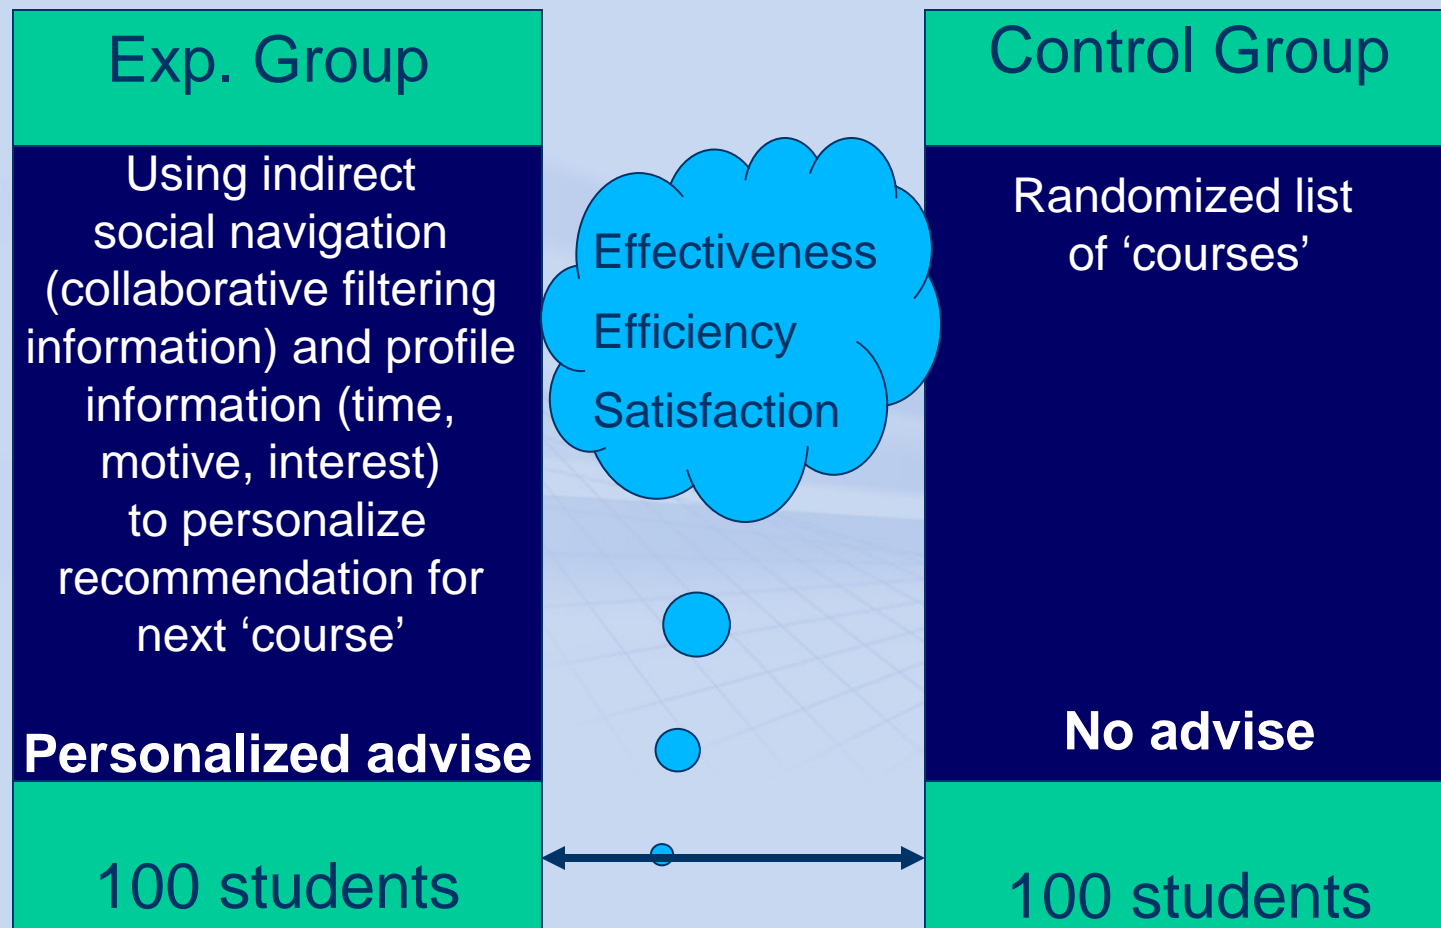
Exp. Group

Using indirect social navigation (collaborative filtering information) and profile information (time, motive, interest) to personalize recommendation for next ‘course’

Personalized advise

100 students

Effectiveness

Efficiency

Satisfaction

Control Group

Randomized list of ‘courses’

No advise

100 students